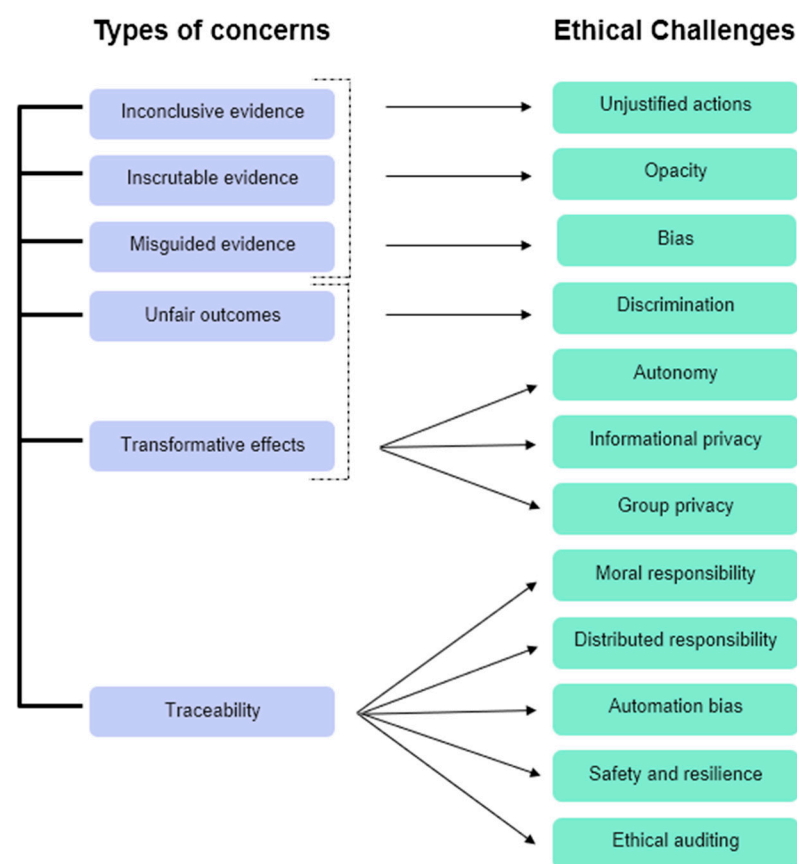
Types of concerns

Ethical Challenges

Inconclusive evidence

Unjustified actions

Inscrutable evidence

Opacity

Misguided evidence

Bias

Unfair outcomes

Discrimination

Autonomy

Transformative effects

Informational privacy

Group privacy

Moral responsibility

Distributed responsibility

Traceability

Automation bias

Safety and resilience

Ethical auditing